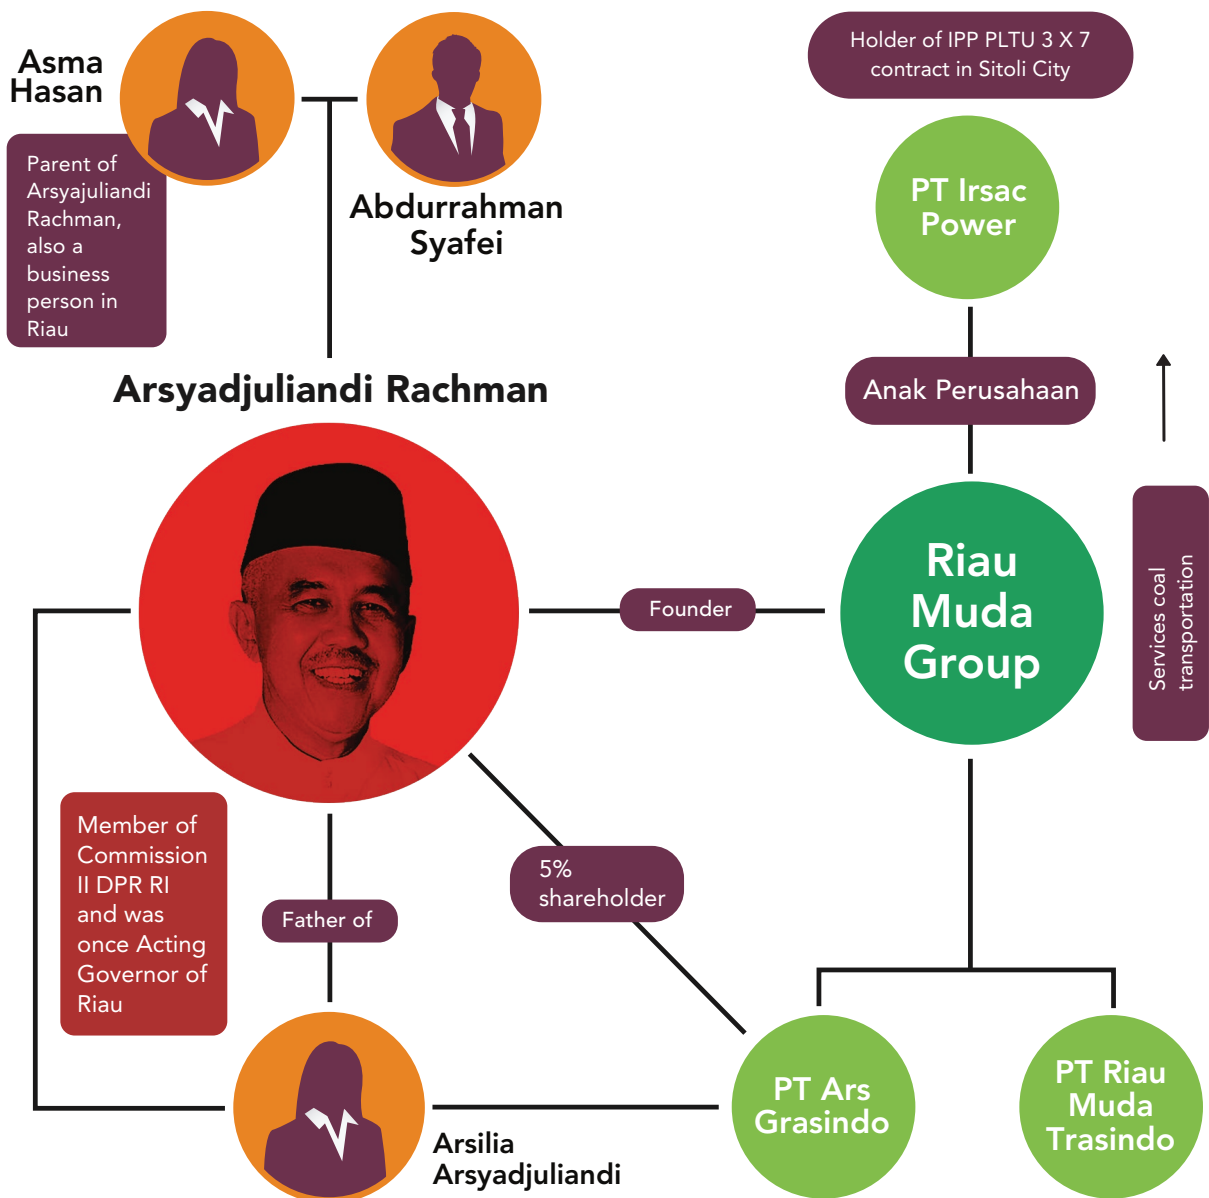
Asma Hasan

Parent of Arsyajuliandi Rachman, also a business person in Riau

Abdurrahman Syafei

Holder of IPP PLTU 3 X 7 contract in Sitoli City

PT Irsac Power

Anak Perusahaan

Arsyadjuliandi Rachman

Founder

Riau Muda Group

Services coal transportation

Member of Commission II DPR RI and was once Acting Governor of Riau

Father of

5% shareholder

PT Ars Grasindo

PT Riau Muda Trasindo

Arsilia Arsyadjuliandi